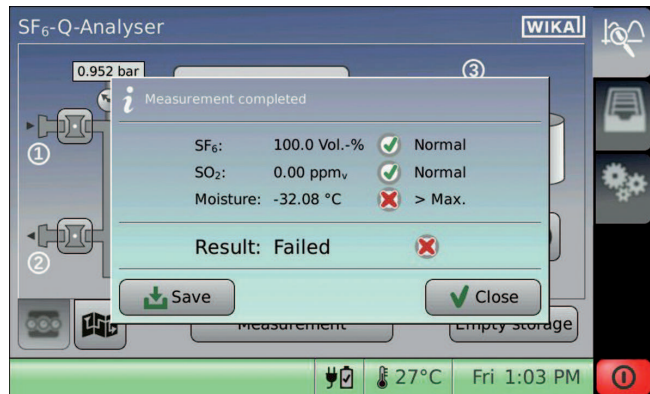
$SF_6$-Q-Analyser
WIKA
0.952 bar
③
①
②
Measurement completed
$SF_6$: 100.0 Vol.-% Normal
$SO_2$: 0.00 ppm$_v$ Normal
Moisture: -32.08 °C > Max.
Result: Failed
Save
Close
Measurement
Empty storage
27°C
Fri 1:03 PM